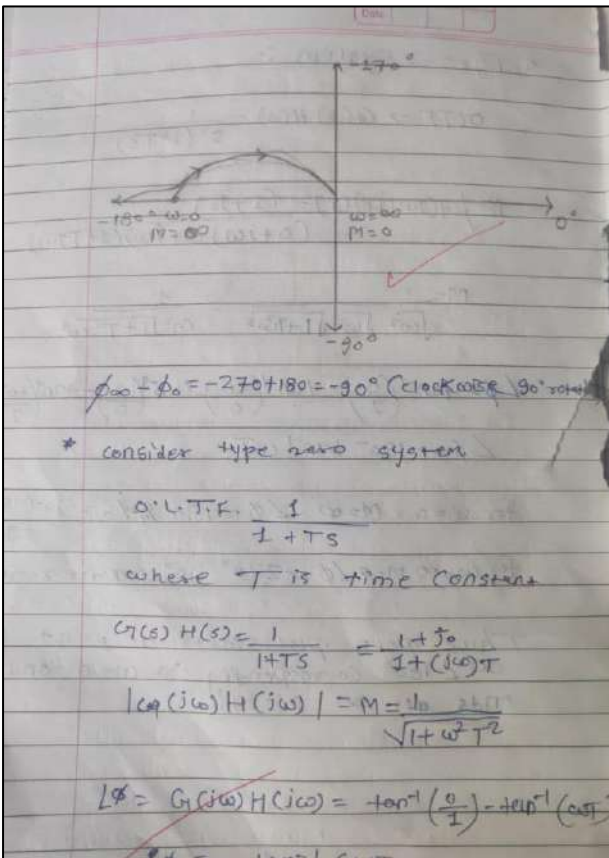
Date

$-270°$

$-180°$ $\omega=0$
$M=\infty$

$\omega=\infty$
$M=0$

$0°$

$-90°$

$\phi_\infty - \phi_0 = -270+180 = -90°$ (clockwise $90°$ rotat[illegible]

* consider type zero system

O.L.T.F. $\frac{1}{1+Ts}$

where T is time constant

$G(s)H(s) = \frac{1}{1+Ts} = \frac{1+j0}{1+(j\omega)T}$

$|G(j\omega)H(j\omega)| = M = \frac{1}{\sqrt{1+\omega^2T^2}}$

$\angle\phi = G(j\omega)H(j\omega) = \tan^{-1}\left(\frac{0}{1}\right) - \tan^{-1}(\omega T$ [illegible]

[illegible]